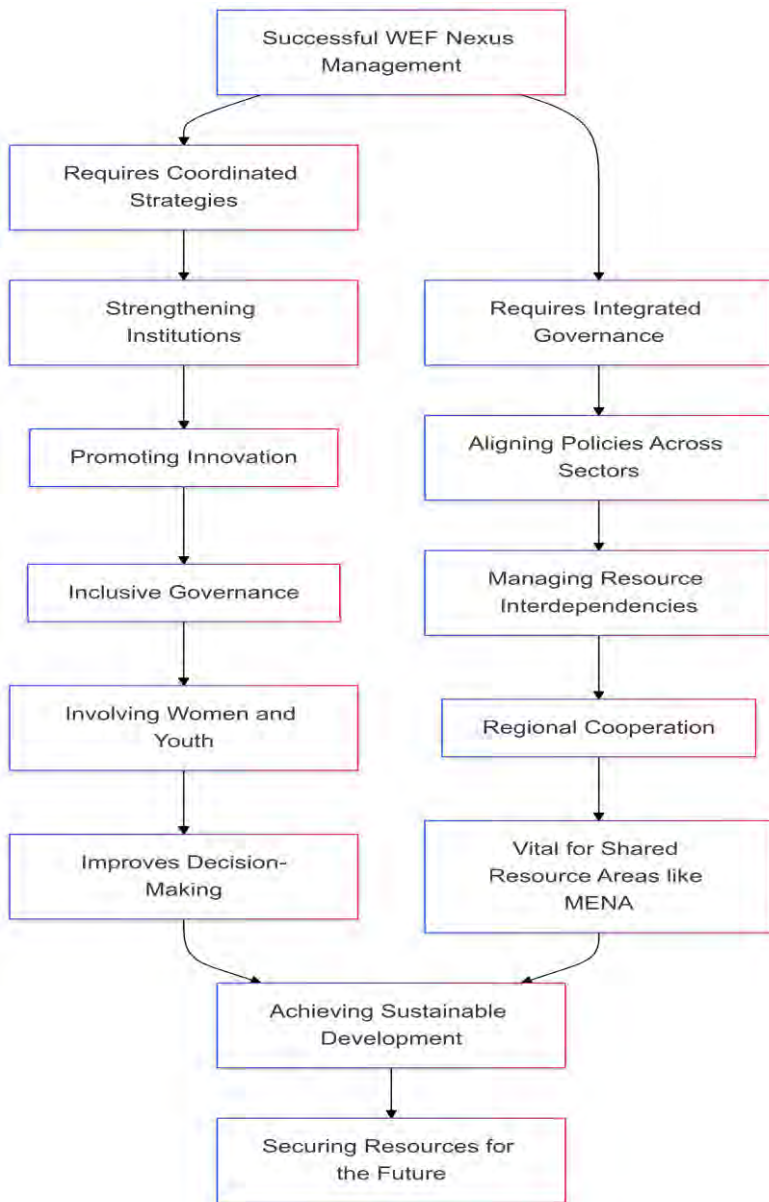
Successful WEF Nexus Management

Requires Coordinated Strategies

Strengthening Institutions

Promoting Innovation

Inclusive Governance

Involving Women and Youth

Improves Decision-Making

Requires Integrated Governance

Aligning Policies Across Sectors

Managing Resource Interdependencies

Regional Cooperation

Vital for Shared Resource Areas like MENA

Achieving Sustainable Development

Securing Resources for the Future